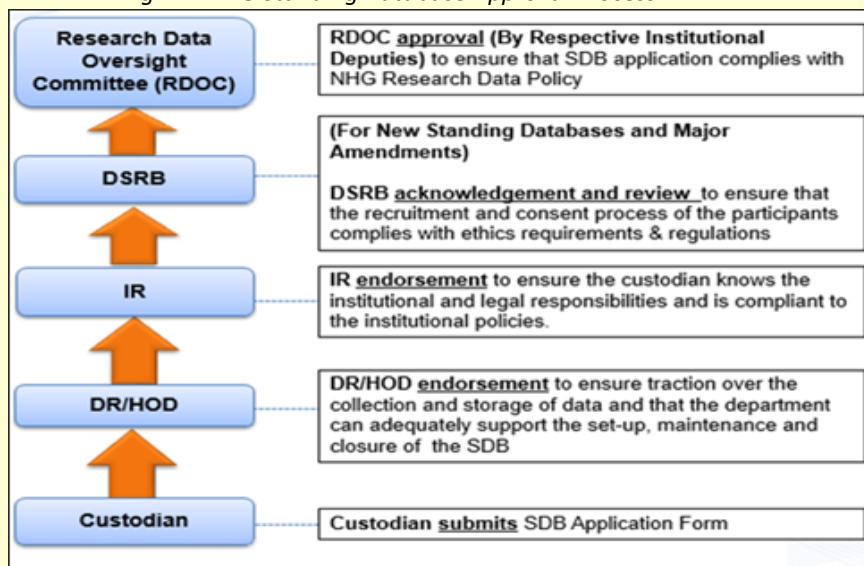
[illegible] Standing Database Approval Process

Research Data Oversight Committee (RDOC)

RDOC approval (By Respective Institutional Deputies) to ensure that SDB application complies with NHG Research Data Policy

DSRB

(For New Standing Databases and Major Amendments)

DSRB acknowledgement and review to ensure that the recruitment and consent process of the participants complies with ethics requirements & regulations

IR

IR endorsement to ensure the custodian knows the institutional and legal responsibilities and is compliant to the institutional policies.

DR/HOD

DR/HOD endorsement to ensure traction over the collection and storage of data and that the department can adequately support the set-up, maintenance and closure of the SDB

Custodian

Custodian submits SDB Application Form